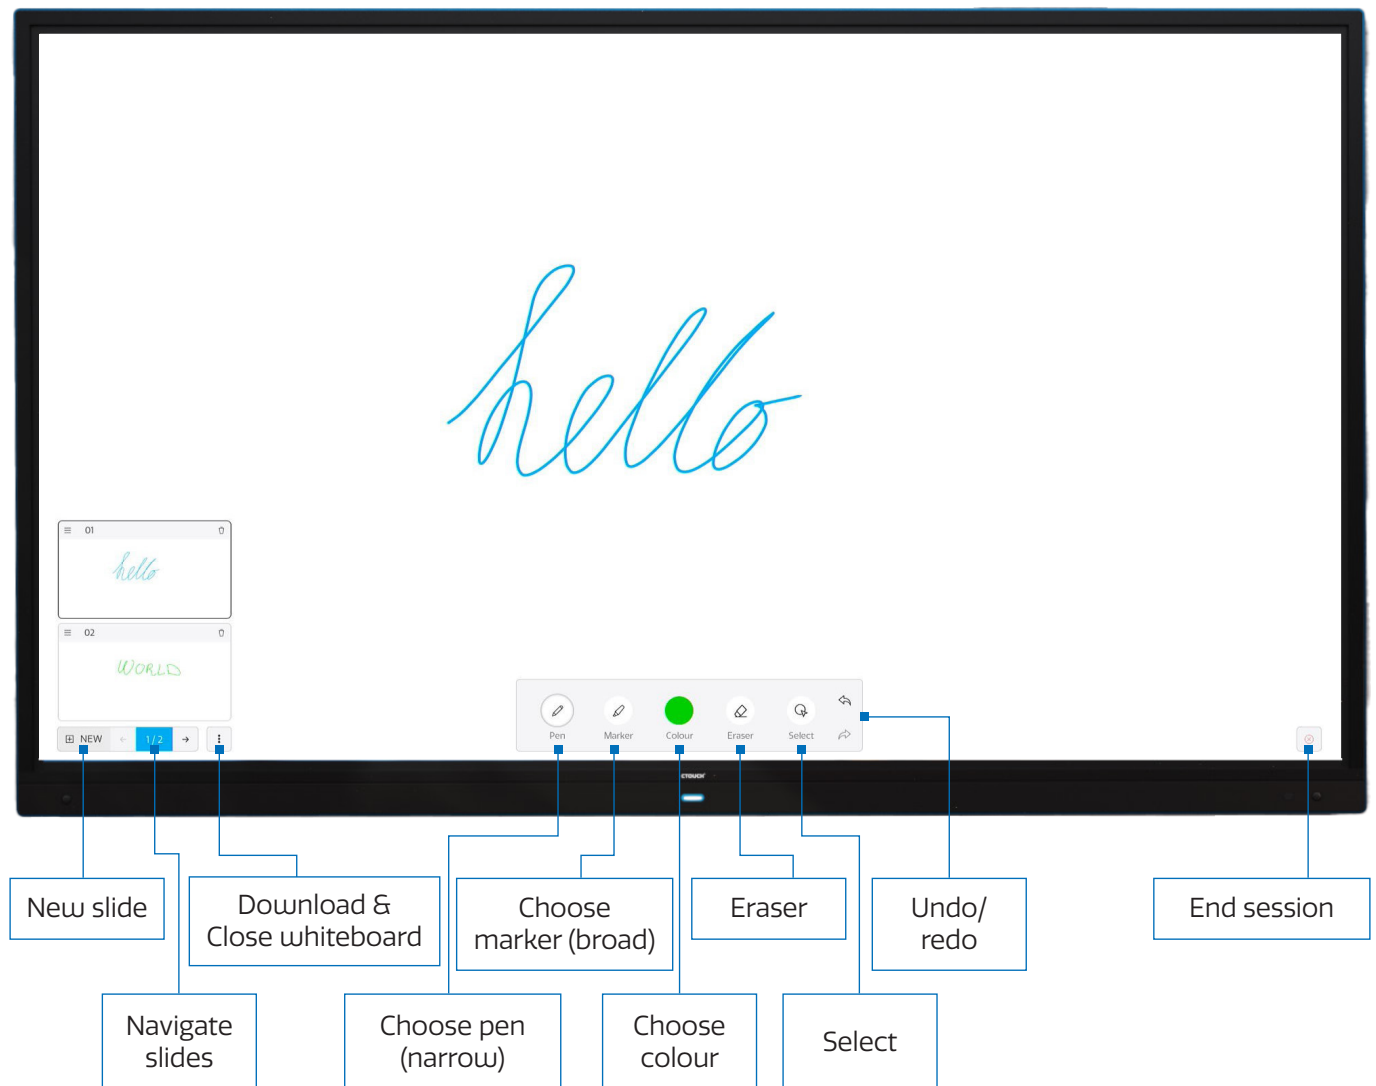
hello

01

hello

02

WORLD

NEW

1/2

Pen

Marker

Colour

Eraser

Select

CTOUCH

New slide

Download & Close whiteboard

Choose marker (broad)

Eraser

Undo/ redo

End session

Navigate slides

Choose pen (narrow)

Choose colour

Select